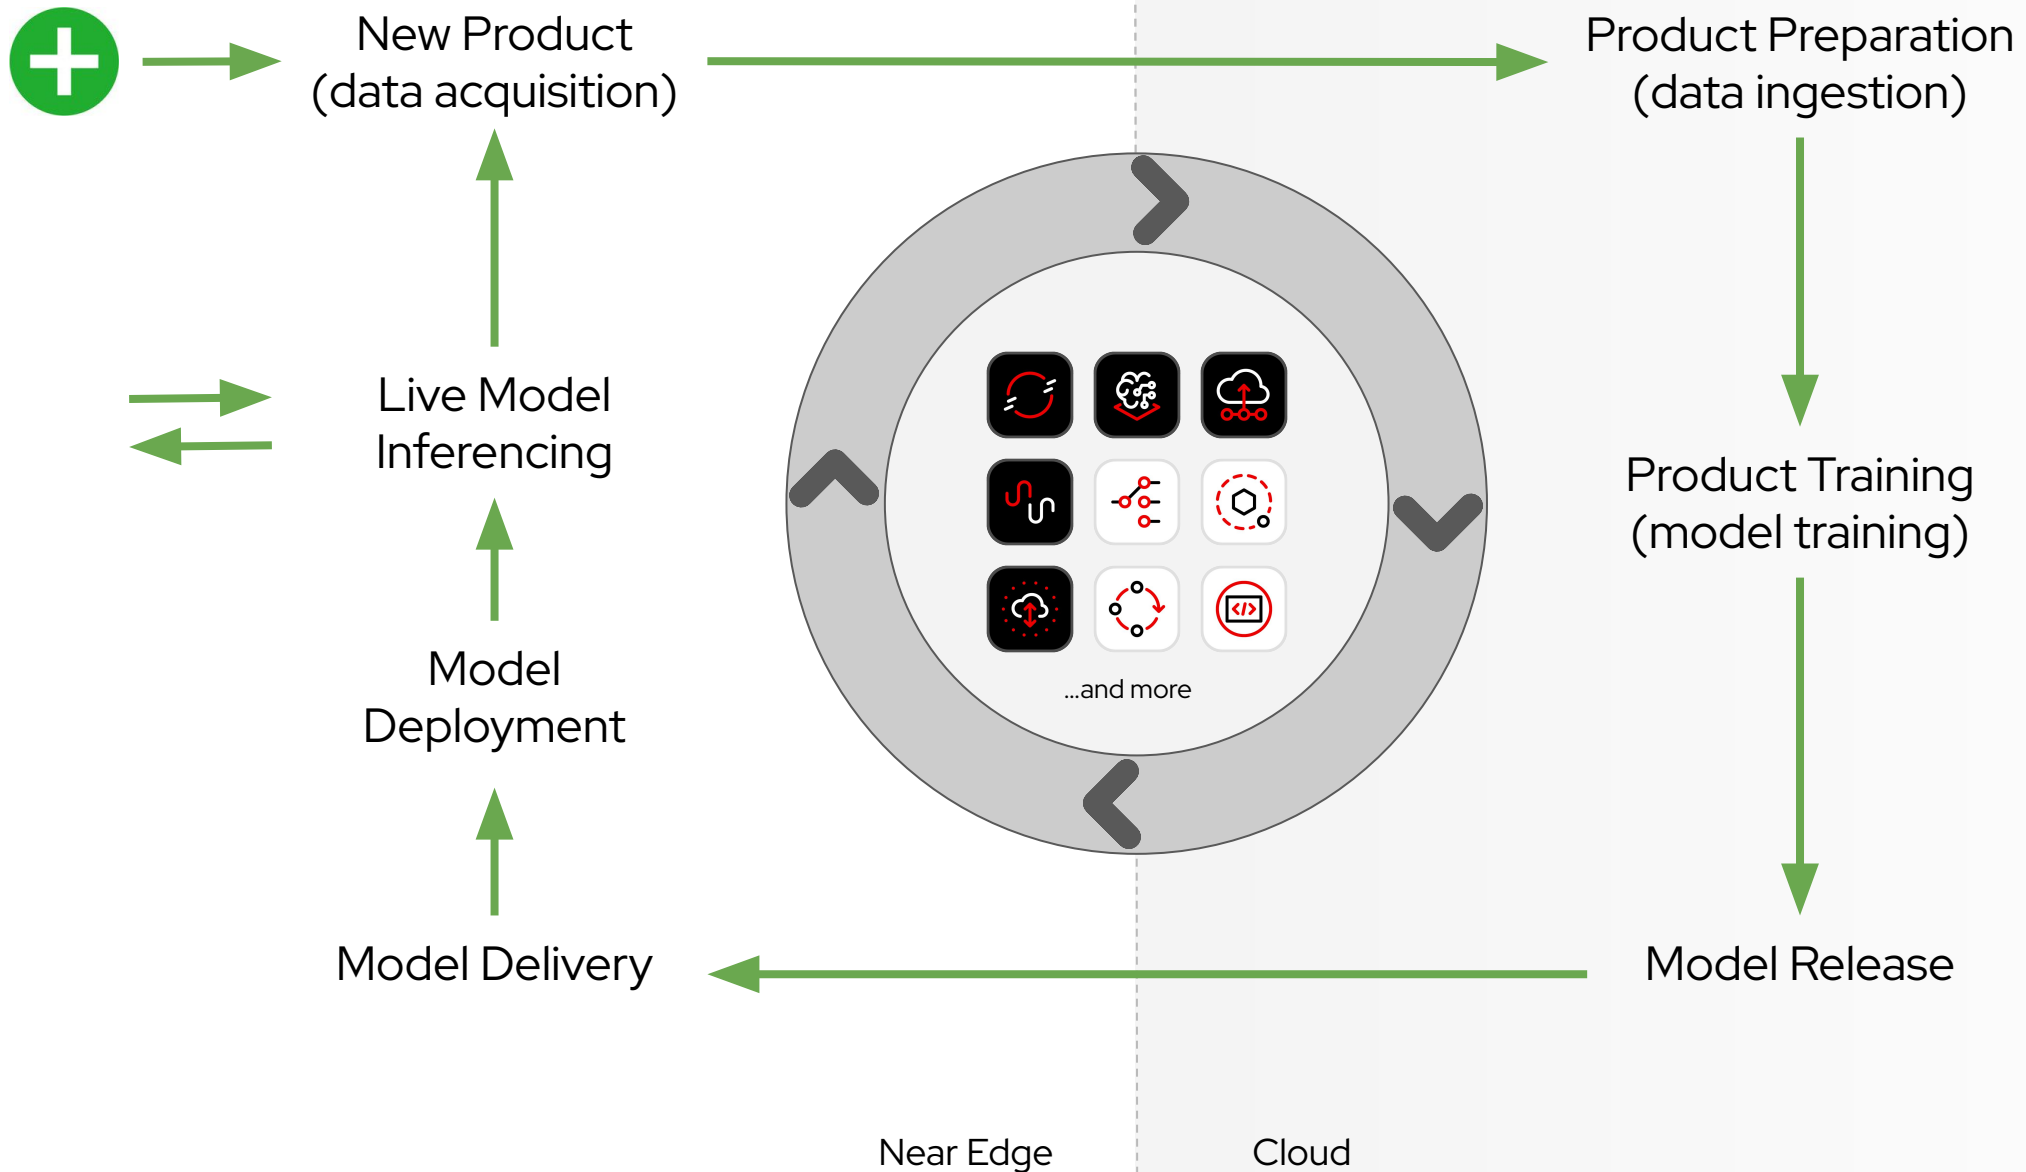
New Product
(data acquisition)

Product Preparation
(data ingestion)

Live Model
Inferencing

Product Training
(model training)

Model
Deployment

...and more

Model Delivery

Model Release

Near Edge

Cloud